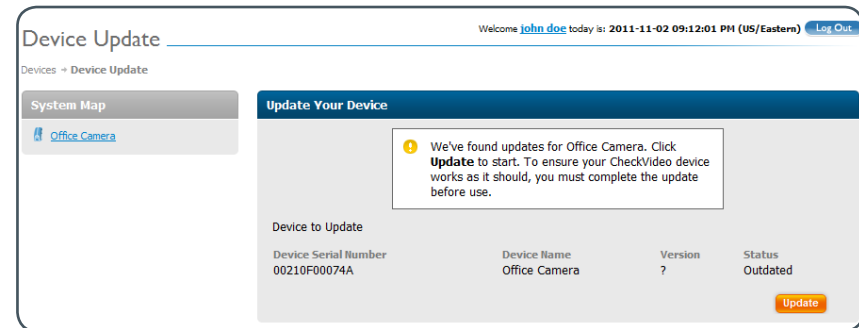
Device Update

Welcome john doe today is: 2011-11-02 09:12:01 PM (US/Eastern) Log Out

Devices → Device Update

System Map

Office Camera

Update Your Device

We've found updates for Office Camera. Click **Update** to start. To ensure your CheckVideo device works as it should, you must complete the update before use.

Device to Update

| Device Serial Number | Device Name | Version | Status |
|---|---|---|---|
| 00210F00074A | Office Camera | ? | Outdated |

Update